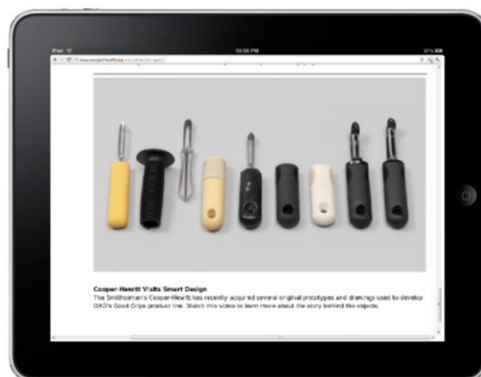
iPad
10:58 PM
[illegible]

Cooper-Hewitt Visits Smart Design

The Smithsonian's Cooper-Hewitt has recently acquired several original prototypes and drawings used to develop OXO's Good Grips product line. Watch this video to learn more about the story behind the objects.